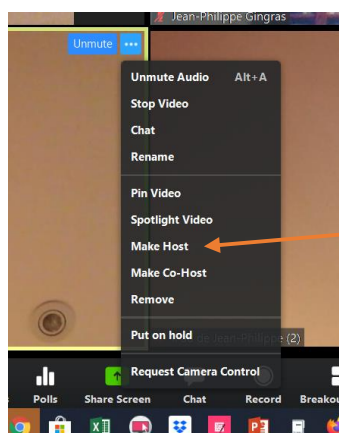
Jean-Philippe Gingras

Unmute ...

Unmute Audio Alt+A
Stop Video
Chat
Rename

Pin Video
Spotlight Video
Make Host
Make Co-Host
Remove

Put on hold

Request Camera Control

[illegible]ge Jean-Philippe (2)

Polls
Share Screen
Chat
Record
Breakou